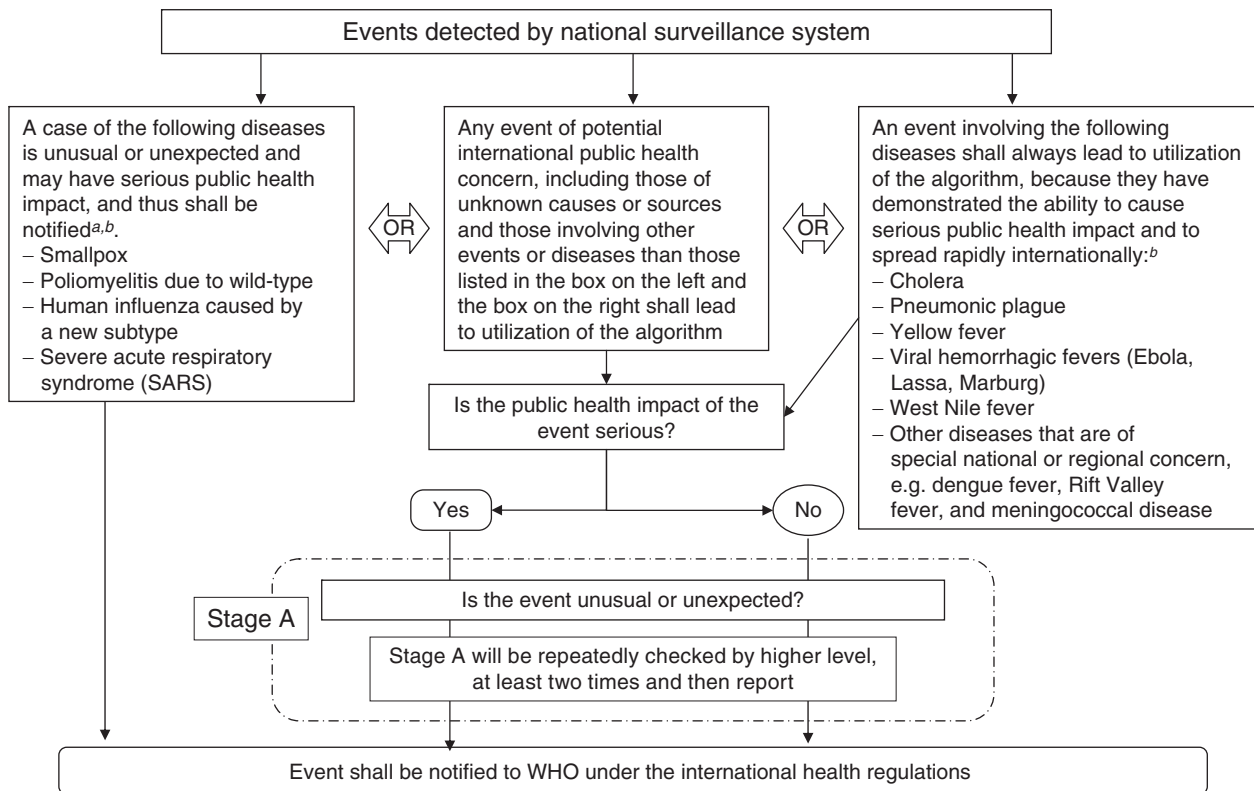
Events detected by national surveillance system

A case of the following diseases is unusual or unexpected and may have serious public health impact, and thus shall be notified$^{a,b}$.
– Smallpox
– Poliomyelitis due to wild-type
– Human influenza caused by a new subtype
– Severe acute respiratory syndrome (SARS)

OR

Any event of potential international public health concern, including those of unknown causes or sources and those involving other events or diseases than those listed in the box on the left and the box on the right shall lead to utilization of the algorithm

OR

An event involving the following diseases shall always lead to utilization of the algorithm, because they have demonstrated the ability to cause serious public health impact and to spread rapidly internationally:$^{b}$
– Cholera
– Pneumonic plague
– Yellow fever
– Viral hemorrhagic fevers (Ebola, Lassa, Marburg)
– West Nile fever
– Other diseases that are of special national or regional concern, e.g. dengue fever, Rift Valley fever, and meningococcal disease

Is the public health impact of the event serious?

Yes

No

Stage A

Is the event unusual or unexpected?

Stage A will be repeatedly checked by higher level, at least two times and then report

Event shall be notified to WHO under the international health regulations